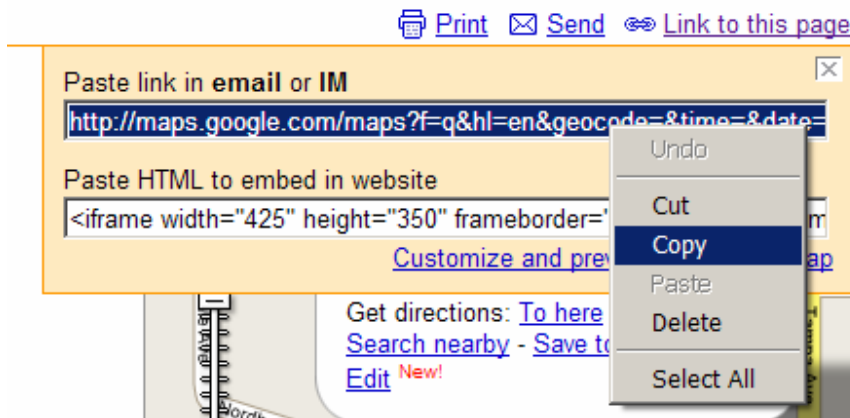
Print Send Link to this page

Paste link in **email** or **IM**

http://maps.google.com/maps?f=q&hl=en&geocode=&time=&date=

Paste HTML to embed in website

<iframe width="425" height="350" frameborder="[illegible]m

Customize and prev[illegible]ap

Get directions: To here

Search nearby - Save to

Edit New!

Undo

Cut

Copy

Paste

Delete

Select All